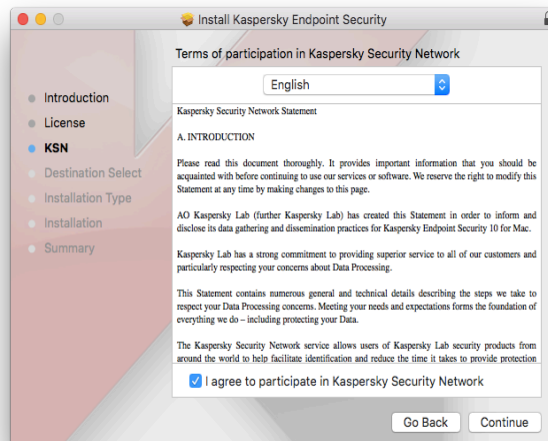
Install Kaspersky Endpoint Security

Terms of participation in Kaspersky Security Network

English

Introduction
License
KSN
Destination Select
Installation Type
Installation
Summary

Kaspersky Security Network Statement

A. INTRODUCTION

Please read this document thoroughly. It provides important information that you should be acquainted with before continuing to use our services or software. We reserve the right to modify this Statement at any time by making changes to this page.

AO Kaspersky Lab (further Kaspersky Lab) has created this Statement in order to inform and disclose its data gathering and dissemination practices for Kaspersky Endpoint Security 10 for Mac.

Kaspersky Lab has a strong commitment to providing superior service to all of our customers and particularly respecting your concerns about Data Processing.

This Statement contains numerous general and technical details describing the steps we take to respect your Data Processing concerns. Meeting your needs and expectations forms the foundation of everything we do – including protecting your Data.

The Kaspersky Security Network service allows users of Kaspersky Lab security products from around the world to help facilitate identification and reduce the time it takes to provide protection

I agree to participate in Kaspersky Security Network

Go Back
Continue